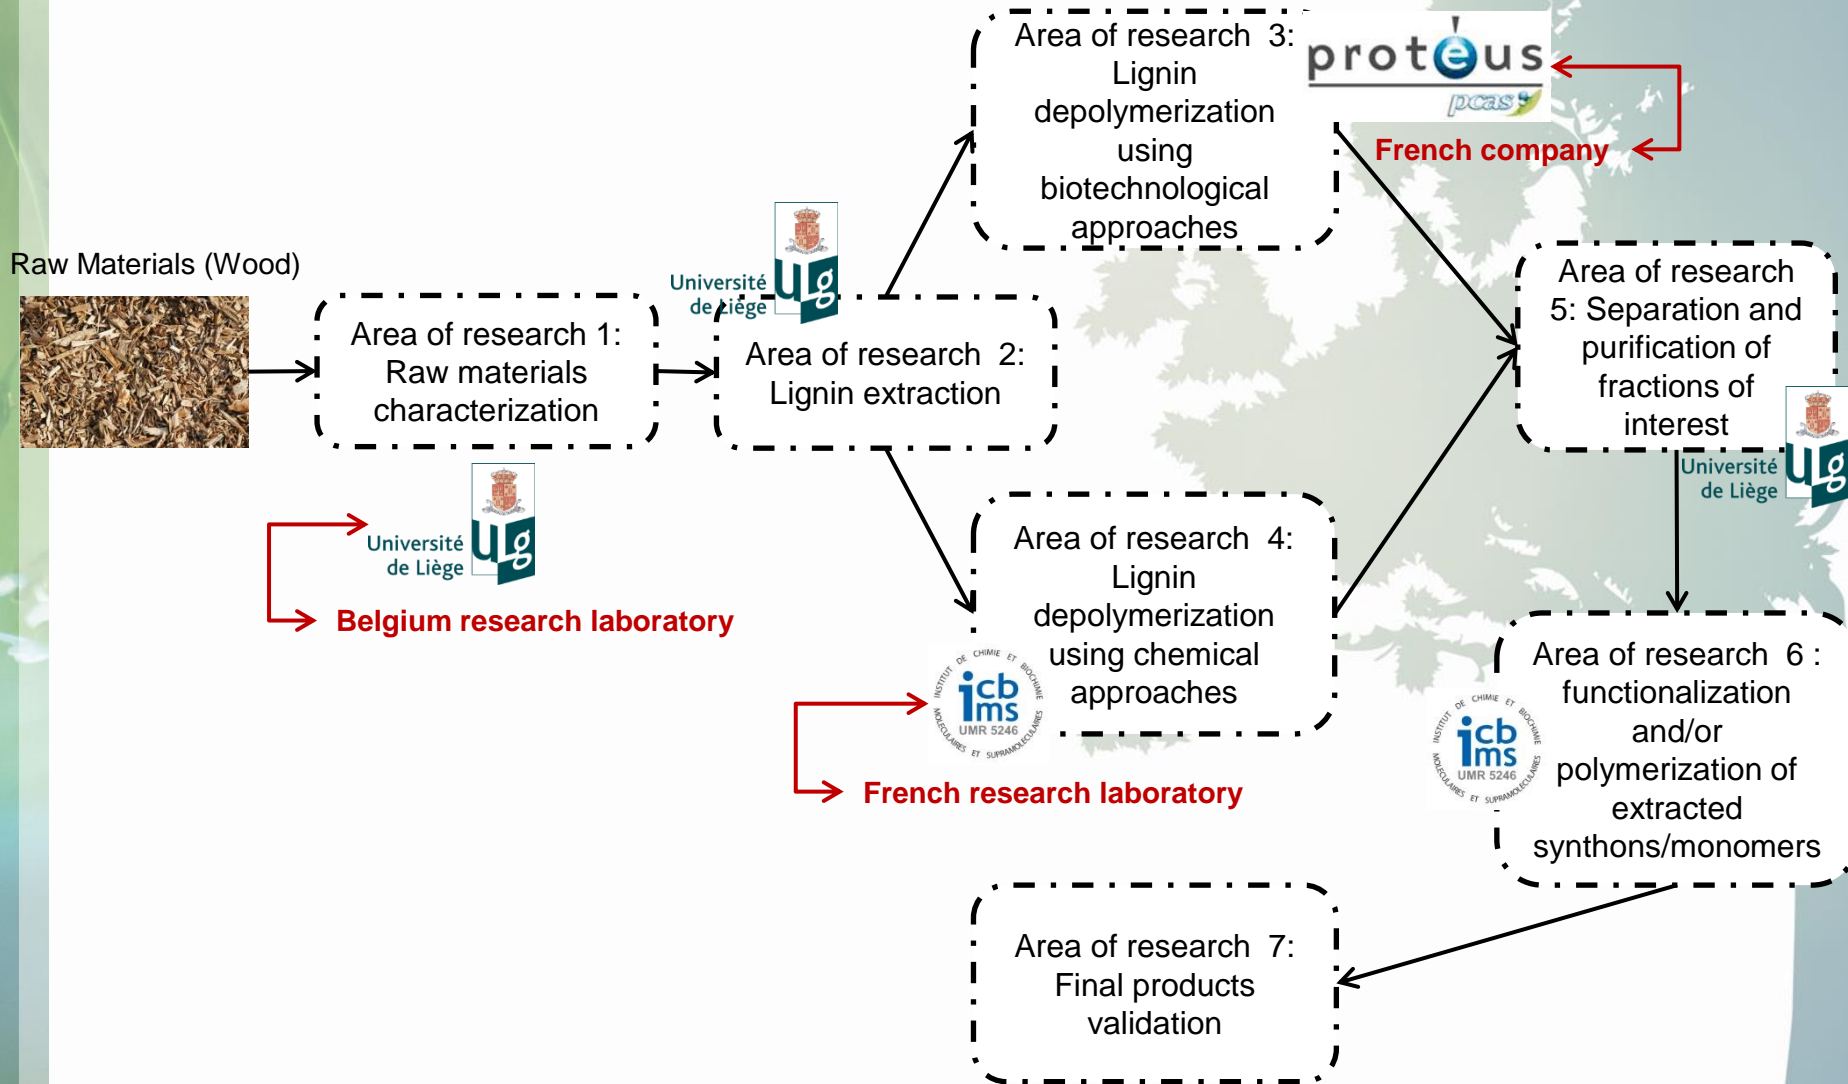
Raw Materials (Wood)

Area of research 1: Raw materials characterization

Université de Liège ULg

Area of research 2: Lignin extraction

Université de Liège ULg

Belgium research laboratory

Area of research 3: Lignin depolymerization using biotechnological approaches

proteus pcas

French company

Area of research 4: Lignin depolymerization using chemical approaches

Institut de Chimie et Biochimie Moléculaires et Supramoléculaires icbms UMR 5246

French research laboratory

Area of research 5: Separation and purification of fractions of interest

Université de Liège ULg

Area of research 6 : functionalization and/or polymerization of extracted synthons/monomers

Institut de Chimie et Biochimie Moléculaires et Supramoléculaires icbms UMR 5246

Area of research 7: Final products validation